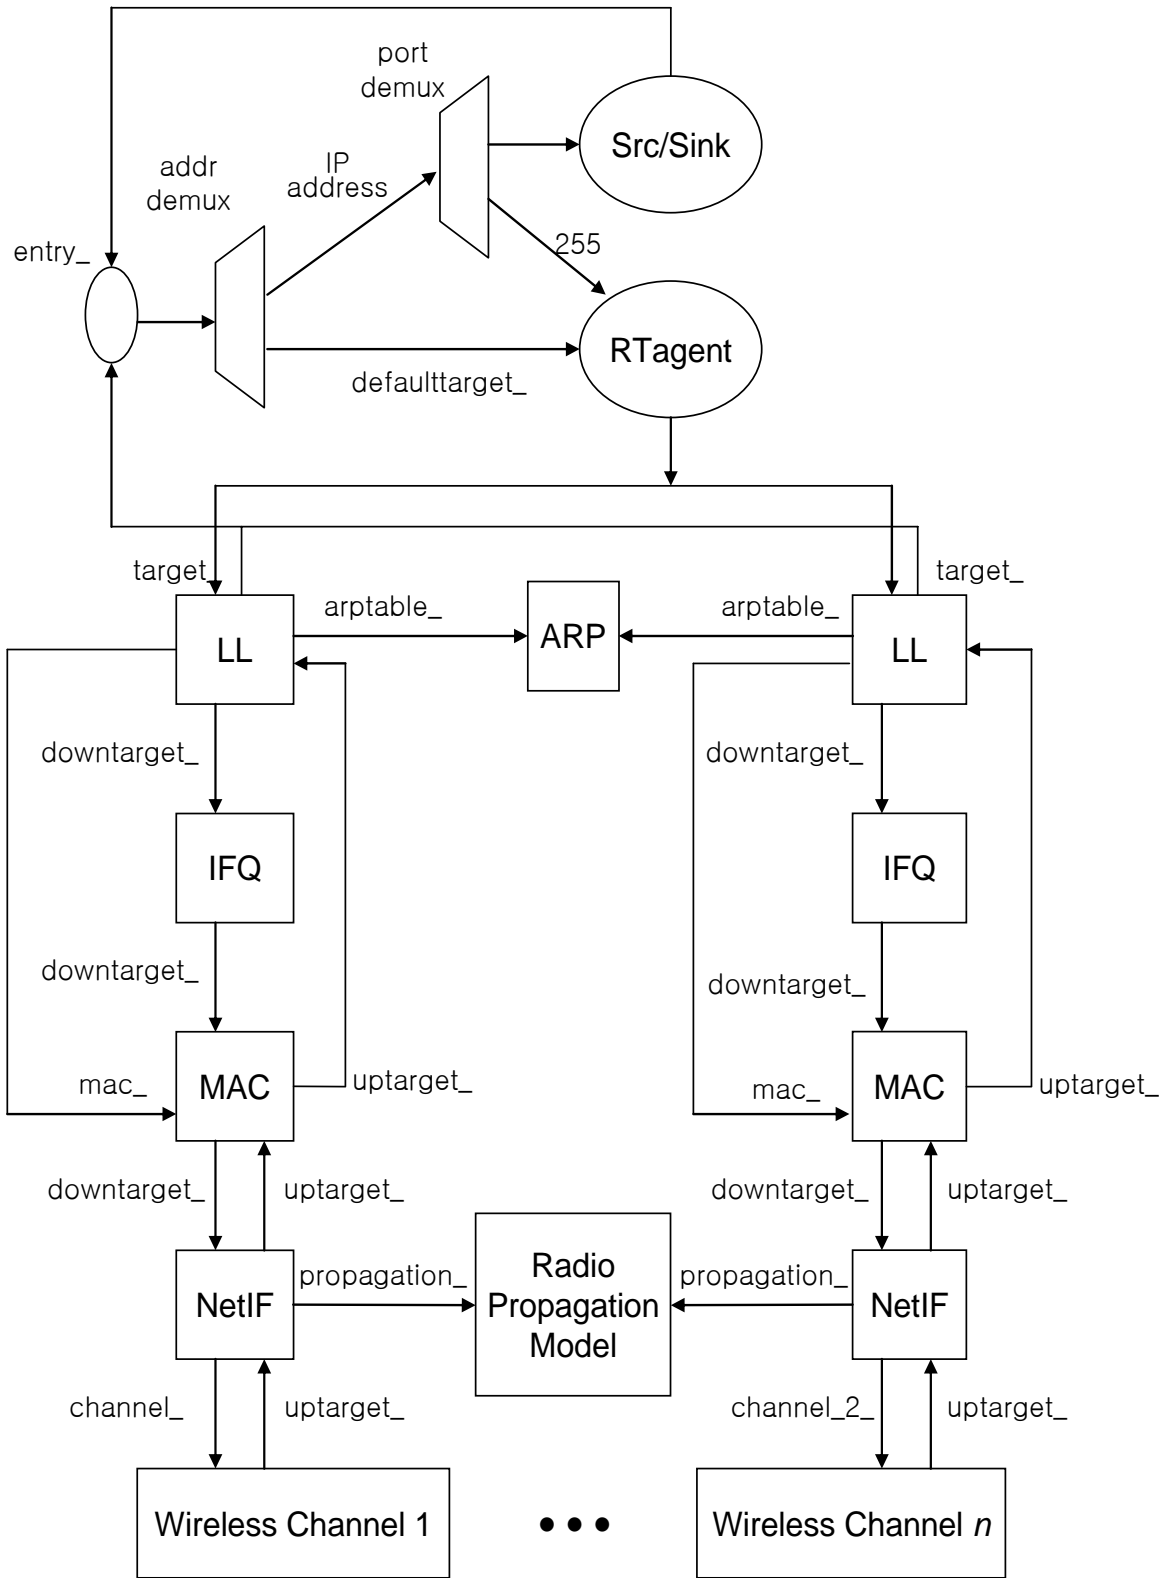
port demux

Src/Sink

addr demux

IP address

entry_

255

RTagent

defaulttarget_

target_

target_

arptable_

ARP

arptable_

LL

LL

downtarget_

downtarget_

IFQ

IFQ

downtarget_

downtarget_

mac_

MAC

uptarget_

mac_

MAC

uptarget_

downtarget_

uptarget_

downtarget_

uptarget_

NetIF

propagation_

Radio Propagation Model

propagation_

NetIF

channel_

uptarget_

channel_2_

uptarget_

Wireless Channel 1

• • •

Wireless Channel $n$